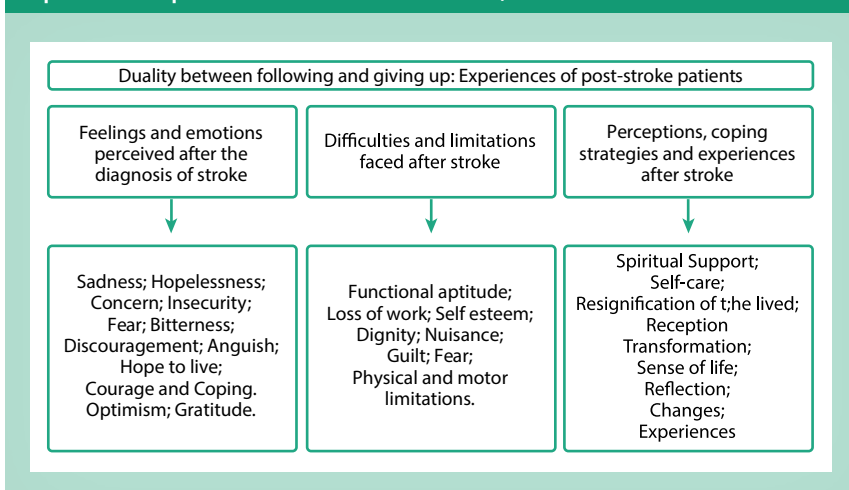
Duality between following and giving up: Experiences of post-stroke patients

Feelings and emotions perceived after the diagnosis of stroke

Sadness; Hopelessness; Concern; Insecurity; Fear; Bitterness; Discouragement; Anguish; Hope to live; Courage and Coping. Optimism; Gratitude.

Difficulties and limitations faced after stroke

Functional aptitude; Loss of work; Self esteem; Dignity; Nuisance; Guilt; Fear; Physical and motor limitations.

Perceptions, coping strategies and experiences after stroke

Spiritual Support; Self-care; Resignification of t;he lived; Reception Transformation; Sense of life; Reflection; Changes; Experiences